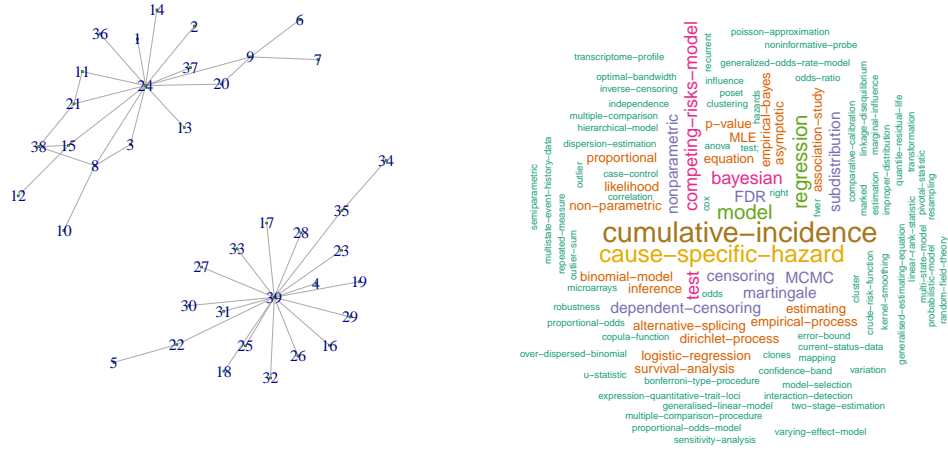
14
1
2
6
36
9
7
37
24
11
20
21
13
3
38
15
8
12
10
34
35
17
28
33
23
27
4
19
39
30
31
29
22
25
16
26
5
18
32

poisson–approximation
noninformative–probe
recurrent
transcriptome–profile
generalized–odds–rate–model
influence
optimal–bandwidth
odds–ratio
poset
inverse–censoring
clustering
independence
multiple–comparison
hierarchical–model
dispersion–estimation
competing–risks–model
empirical–bayes
hazards
linkage–disequilibrium
marginal–influence
quantile–residual–life
transformation
p–value
asymptotic
regression
association–study
subdistribution
MLE
anova
test
nonparametric
proportional
equation
comparative–calibration
pivotal–statistic
resampling
semiparametric
multistate–event–history–data
outlier
case–control
likelihood
bayesian
correlation
cox
FDR
right
fwer
marked
estimation
improper–distribution
repeated–measure
outlier–sum
non–parametric
model
linear–rank–statistic
multi–state–model
probabilistic–model
random–field–theory
cumulative–incidence
cause–specific–hazard
generalised–estimating–equation
cluster
microarrays
binomial–model
test
censoring
MCMC
crude–risk–function
kernel–smoothing
inference
odds
martingale
robustness
dependent–censoring
estimating
proportional–odds
alternative–splicing
empirical–process
copula–function
dirichlet–process
error–bound
current–status–data
over–dispersed–binomial
logistic–regression
clones
mapping
survival–analysis
confidence–band
variation
u–statistic
bonferroni–type–procedure
model–selection
expression–quantitative–trait–loci
interaction–detection
generalised–linear–model
two–stage–estimation
multiple–comparison–procedure
proportional–odds–model
varying–effect–model
sensitivity–analysis